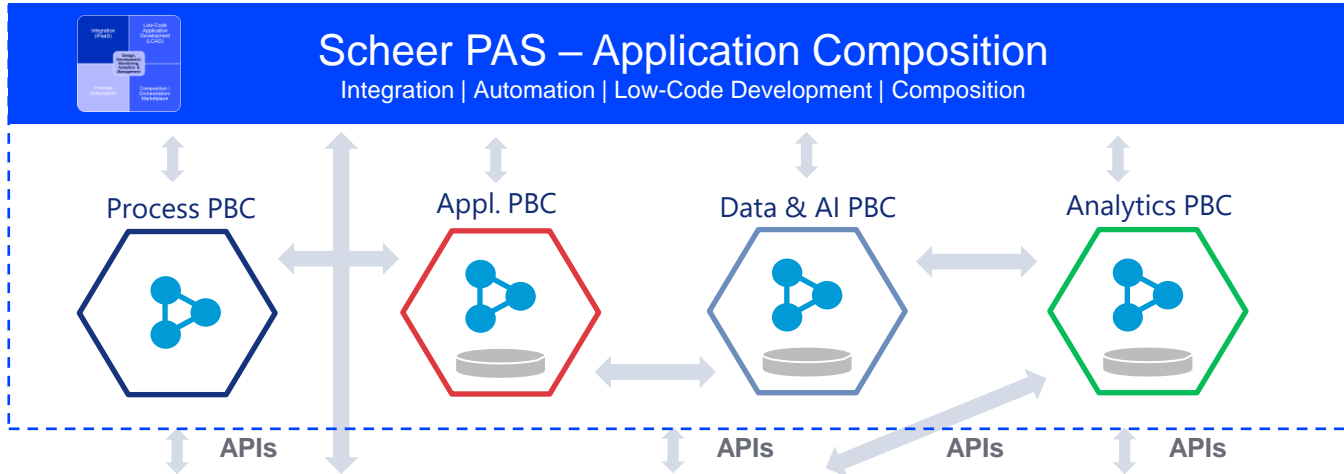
Integration (iPaaS)

Low-Code Application Development (LCAD)

Design, Development, Monitoring, Analytics & Management

Process Automation

Composition / Orchestration / Marketplace

Scheer PAS – Application Composition

Integration | Automation | Low-Code Development | Composition

Process PBC

Appl. PBC

Data & AI PBC

Analytics PBC

APIs

APIs

APIs

APIs